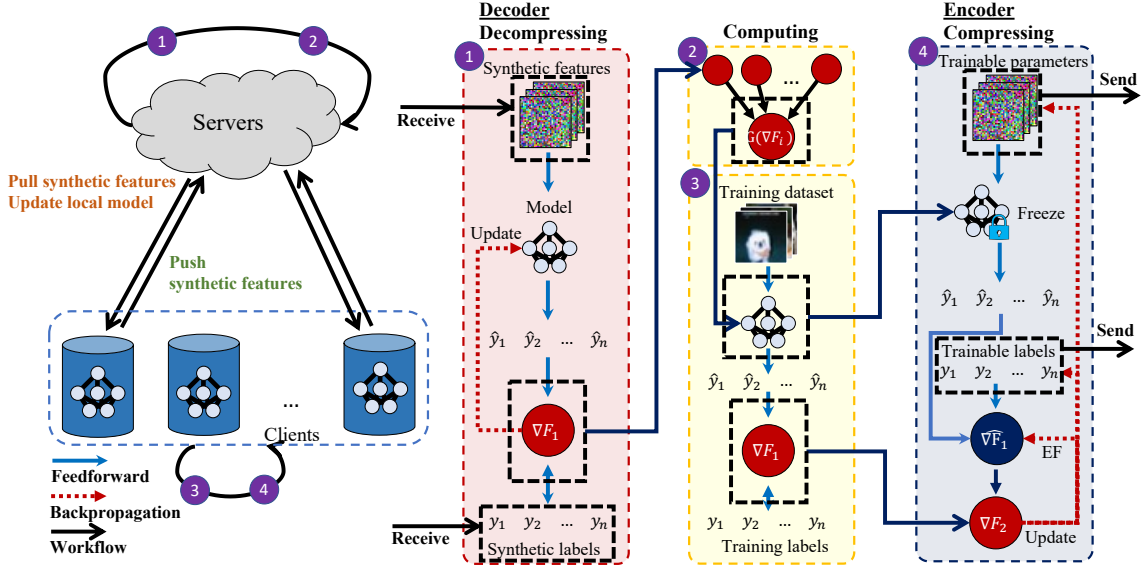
1
2
Servers
Pull synthetic features
Update local model
Push
synthetic features
...
Clients
3
4
Feedforward
Backpropagation
Workflow

Decoder
Decompressing
1
Synthetic features
Receive
Model
Update
$\hat{y}_1$ $\hat{y}_2$ ... $\hat{y}_n$
$\nabla F_1$
Receive
$y_1$ $y_2$ ... $y_n$
Synthetic labels

Computing
2
...
$G(\nabla F_i)$
3
Training dataset
$\hat{y}_1$ $\hat{y}_2$ ... $\hat{y}_n$
$\nabla F_1$
$y_1$ $y_2$ ... $y_n$
Training labels

Encoder
Compressing
4
Trainable parameters
Send
Freeze
$\hat{y}_1$ $\hat{y}_2$ ... $\hat{y}_n$
Send
Trainable labels
$y_1$ $y_2$ ... $y_n$
$\widehat{\nabla F_1}$
EF
$\nabla F_2$
Update